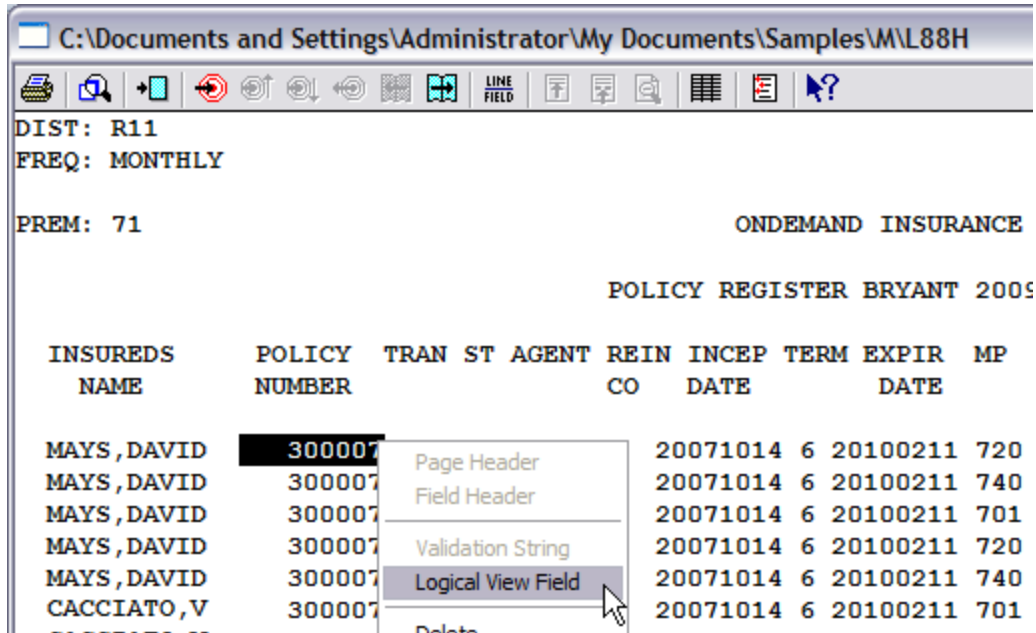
C:\Documents and Settings\Administrator\My Documents\Samples\M\L88H

LINE FIELD

DIST: R11
FREQ: MONTHLY

PREM: 71 ONDEMAND INSURANCE

POLICY REGISTER BRYANT 2009

| INSUREDS NAME | POLICY NUMBER | TRAN | ST | AGENT | REIN CO | INCEP DATE | TERM | EXPIR DATE | MP |
|---|---|---|---|---|---|---|---|---|---|
| MAYS,DAVID | 300007 | | | | | 20071014 | 6 | 20100211 | 720 |
| MAYS,DAVID | 300007 | | | | | 20071014 | 6 | 20100211 | 740 |
| MAYS,DAVID | 300007 | | | | | 20071014 | 6 | 20100211 | 701 |
| MAYS,DAVID | 300007 | | | | | 20071014 | 6 | 20100211 | 720 |
| MAYS,DAVID | 300007 | | | | | 20071014 | 6 | 20100211 | 740 |
| CACCIATO,V | 300007 | | | | | 20071014 | 6 | 20100211 | 701 |

Page Header
Field Header
Validation String
Logical View Field
Delete